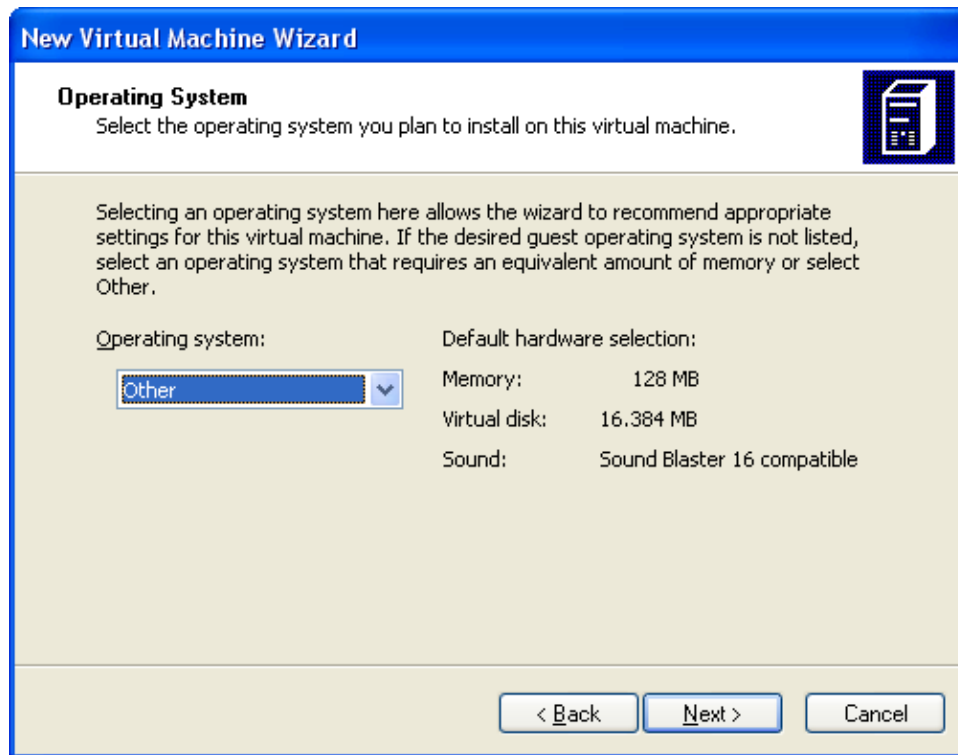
New Virtual Machine Wizard

Operating System
Select the operating system you plan to install on this virtual machine.

Selecting an operating system here allows the wizard to recommend appropriate settings for this virtual machine. If the desired guest operating system is not listed, select an operating system that requires an equivalent amount of memory or select Other.

Operating system:

Other

Default hardware selection:

Memory: 128 MB

Virtual disk: 16.384 MB

Sound: Sound Blaster 16 compatible

< Back

Next >

Cancel